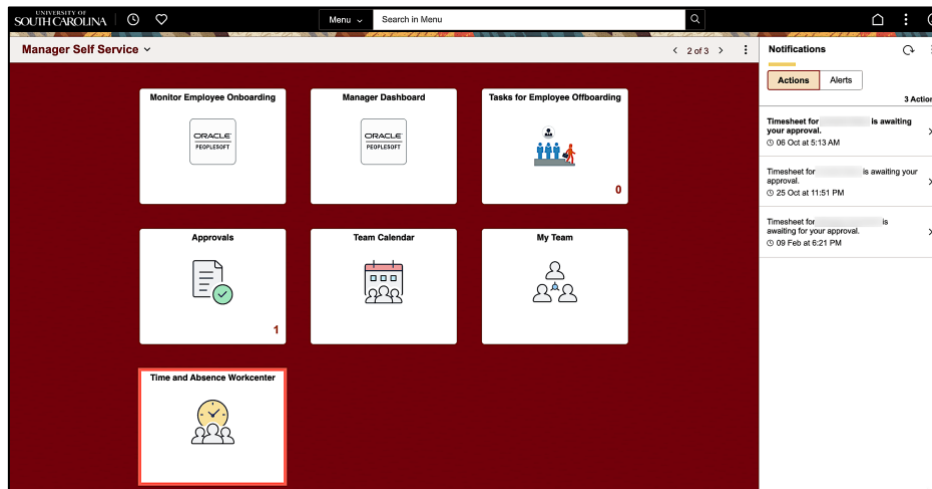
UNIVERSITY OF SOUTH CAROLINA

Menu

Search in Menu

Manager Self Service

2 of 3

Monitor Employee Onboarding

ORACLE PEOPLESOFT

Manager Dashboard

ORACLE PEOPLESOFT

Tasks for Employee Offboarding

0

Approvals

1

Team Calendar

My Team

Time and Absence Workcenter

Notifications

Actions

Alerts

3 Actio

Timesheet for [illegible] is awaiting your approval.

06 Oct at 5:13 AM

Timesheet for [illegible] is awaiting your approval.

25 Oct at 11:51 PM

Timesheet for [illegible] is awaiting for your approval.

09 Feb at 6:21 PM